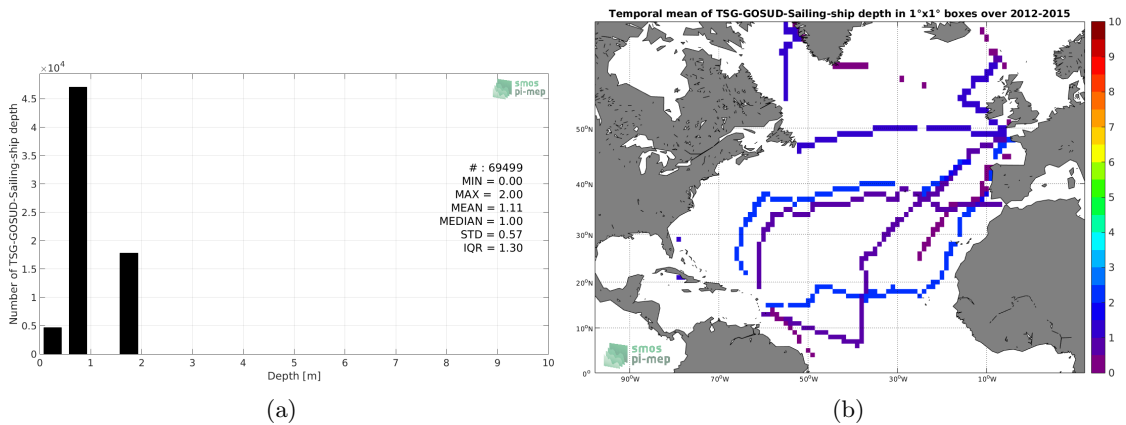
$\times10^4$
Number of TSG-GOSUD-Sailing-ship depth
4.5
4
3.5
3
2.5
2
1.5
1
0.5
0
0 1 2 3 4 5 6 7 8 9 10
Depth [m]
smos pi-mep
# : 69499
MIN = 0.00
MAX = 2.00
MEAN = 1.11
MEDIAN = 1.00
STD = 0.57
IQR = 1.30

(a)

Temporal mean of TSG-GOSUD-Sailing-ship depth in 1°x1° boxes over 2012-2015
50°N
40°N
30°N
20°N
10°N
0°
90°W 70°W 50°W 30°W 10°W
smos pi-mep
10
9
8
7
6
5
4
3
2
1
0

(b)